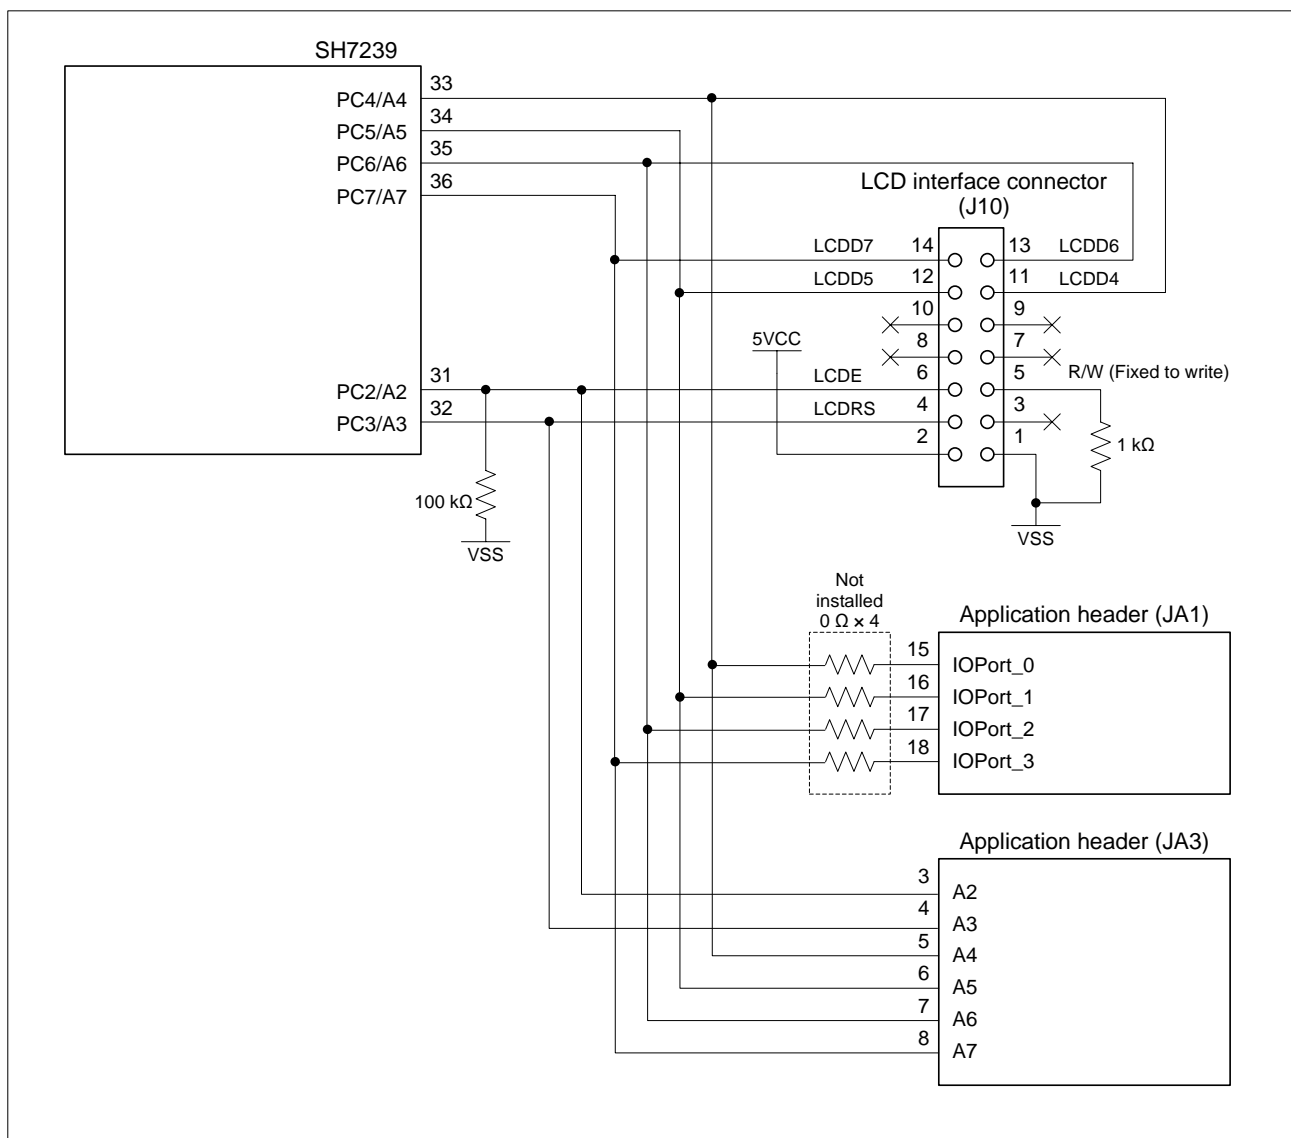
SH7239

PC4/A4 33
PC5/A5 34
PC6/A6 35
PC7/A7 36

PC2/A2 31
PC3/A3 32

100 kΩ
VSS

LCD interface connector
(J10)

LCDD7 14
13 LCDD6
LCDD5 12
11 LCDD4
10
9
8
7
5VCC
LCDE 6
5 R/W (Fixed to write)
LCDRS 4
3
2
1
1 kΩ
VSS

Not installed
0 Ω × 4

Application header (JA1)
15 IOPort_0
16 IOPort_1
17 IOPort_2
18 IOPort_3

Application header (JA3)
3 A2
4 A3
5 A4
6 A5
7 A6
8 A7